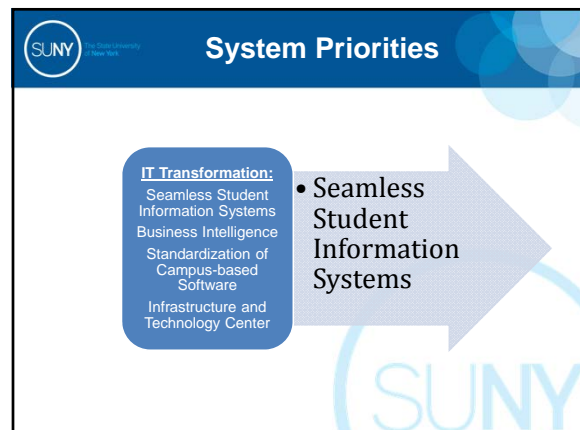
SUNY The State University of New York

System Priorities

IT Transformation:
Seamless Student Information Systems
Business Intelligence
Standardization of Campus-based Software
Infrastructure and Technology Center

• Seamless Student Information Systems

SUNY